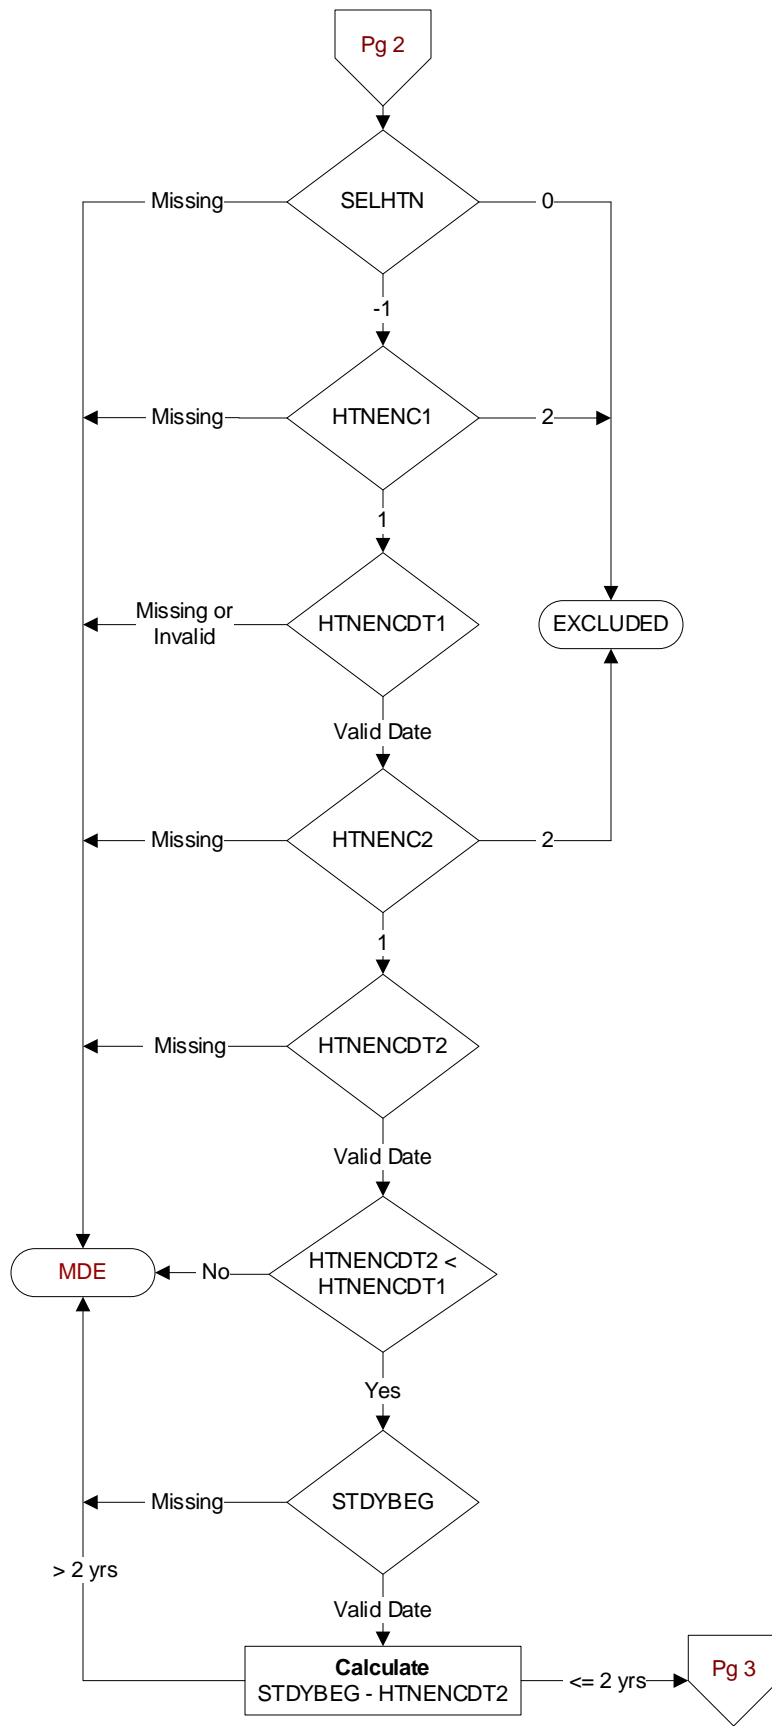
Pg 2

Missing
SELHTN
0
-1

Missing
HTNENC1
2
1

Missing or Invalid
HTNENCDT1
EXCLUDED
Valid Date

Missing
HTNENC2
2
1

Missing
HTNENCDT2
Valid Date

MDE
No
HTNENCDT2 < HTNENCDT1
Yes

Missing
STDYBEG
> 2 yrs
Valid Date

**Calculate**
STDYBEG - HTNENCDT2
<= 2 yrs
Pg 3